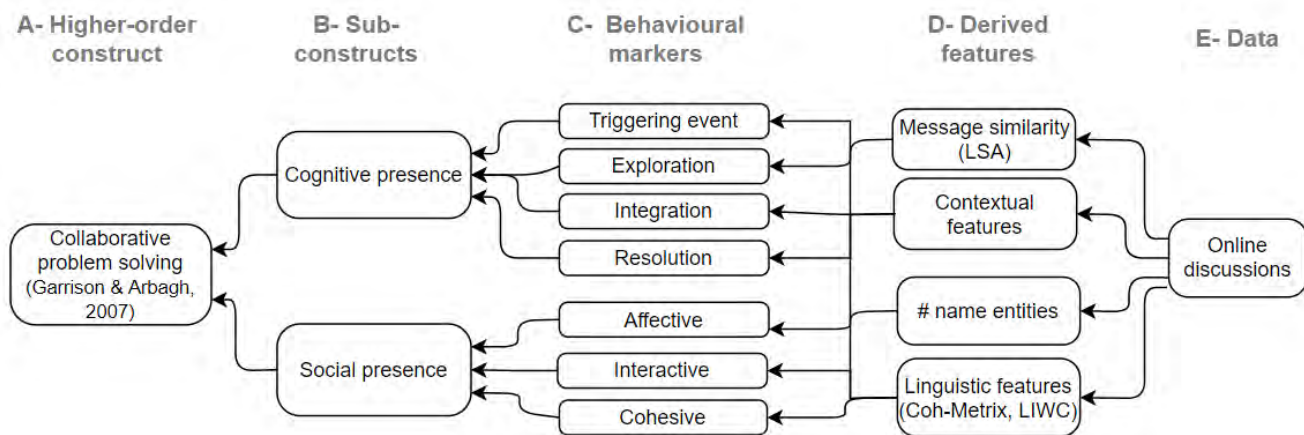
A- Higher-order construct

B- Sub-constructs

C- Behavioural markers

D- Derived features

E- Data

Triggering event

Exploration

Integration

Resolution

Cognitive presence

Collaborative problem solving (Garrison & Arbagh, 2007)

Social presence

Affective

Interactive

Cohesive

Message similarity (LSA)

Contextual features

# name entities

Linguistic features (Coh-Metrix, LIWC)

Online discussions